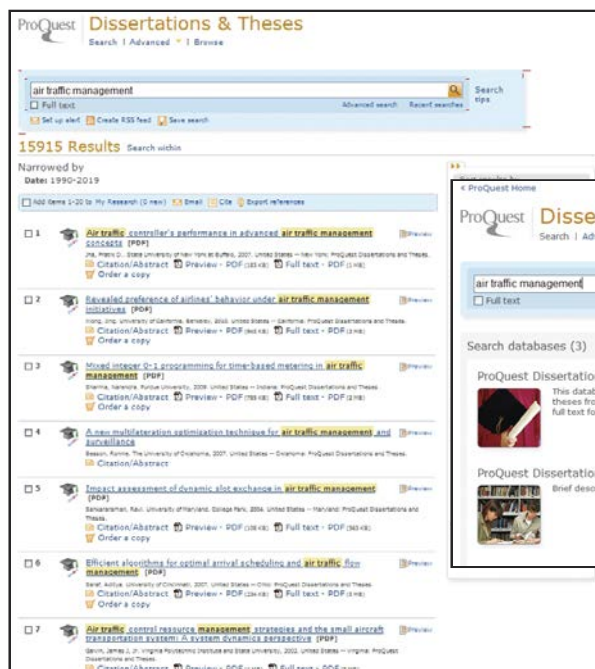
ProQuest Dissertations & Theses
Search | Advanced | Browse

air traffic management
Search tips
☐ Full text
Advanced search Recent searches
Set up alert Create RSS feed Save search

15915 Results Search within

Narrowed by
Date: 1990-2019

☐ Add items 1-20 to My Research (0 new) Email Cite Export references

☐ 1 Air traffic controller's performance in advanced air traffic management concepts [PDF]
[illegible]
Citation/Abstract Preview - PDF Full text - PDF
Order a copy
Preview

☐ 2 Revealed preference of airlines' behavior under air traffic management initiatives [PDF]
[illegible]
Citation/Abstract Preview - PDF Full text - PDF
Order a copy
Preview

☐ 3 Mixed integer 0-1 programming for time-based metering in air traffic management [PDF]
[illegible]
Citation/Abstract Preview - PDF Full text - PDF
Order a copy
Preview

☐ 4 A new multilateration optimization technique for air traffic management and surveillance
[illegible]
Citation/Abstract
Preview

☐ 5 Impact assessment of dynamic slot exchange in air traffic management [PDF]
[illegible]
Citation/Abstract Preview - PDF Full text - PDF
Order a copy
Preview

☐ 6 Efficient algorithms for optimal arrival scheduling and air traffic flow management [PDF]
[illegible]
Citation/Abstract Preview - PDF Full text - PDF
Order a copy
Preview

☐ 7 Air traffic control resource management strategies and the small aircraft transportation system: A system dynamics perspective [PDF]
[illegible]
Citation/Abstract Preview - PDF Full text - PDF

< ProQuest Home
ProQuest Disse
Search | Adv
air traffic management
☐ Full text
Search databases (3)
ProQuest Dissertatio
This datab theses fro full text fo
ProQuest Dissertatio
Brief desc